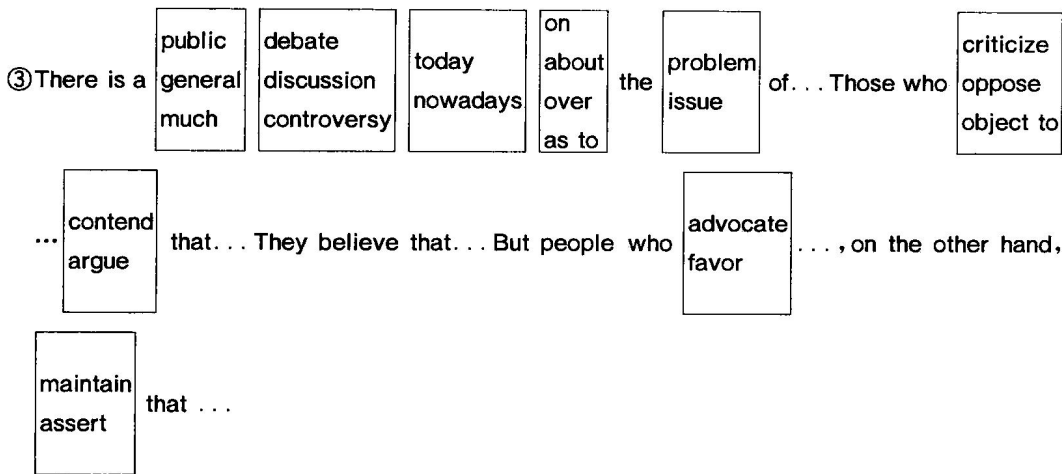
③There is a public general much debate discussion controversy today nowadays on about over as to the problem issue of. . . Those who criticize oppose object to

... contend argue that. . . They believe that. . . But people who advocate favor . . . , on the other hand,

maintain assert that . . .